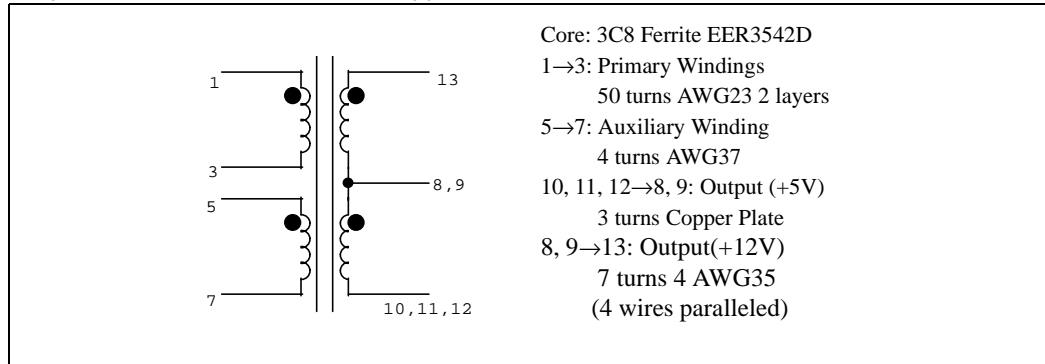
1

3

5

7

13

8,9

10,11,12

Core: 3C8 Ferrite EER3542D

1→3: Primary Windings
50 turns AWG23 2 layers

5→7: Auxiliary Winding
4 turns AWG37

10, 11, 12→8, 9: Output (+5V)
3 turns Copper Plate

8, 9→13: Output(+12V)
7 turns 4 AWG35
(4 wires paralleled)